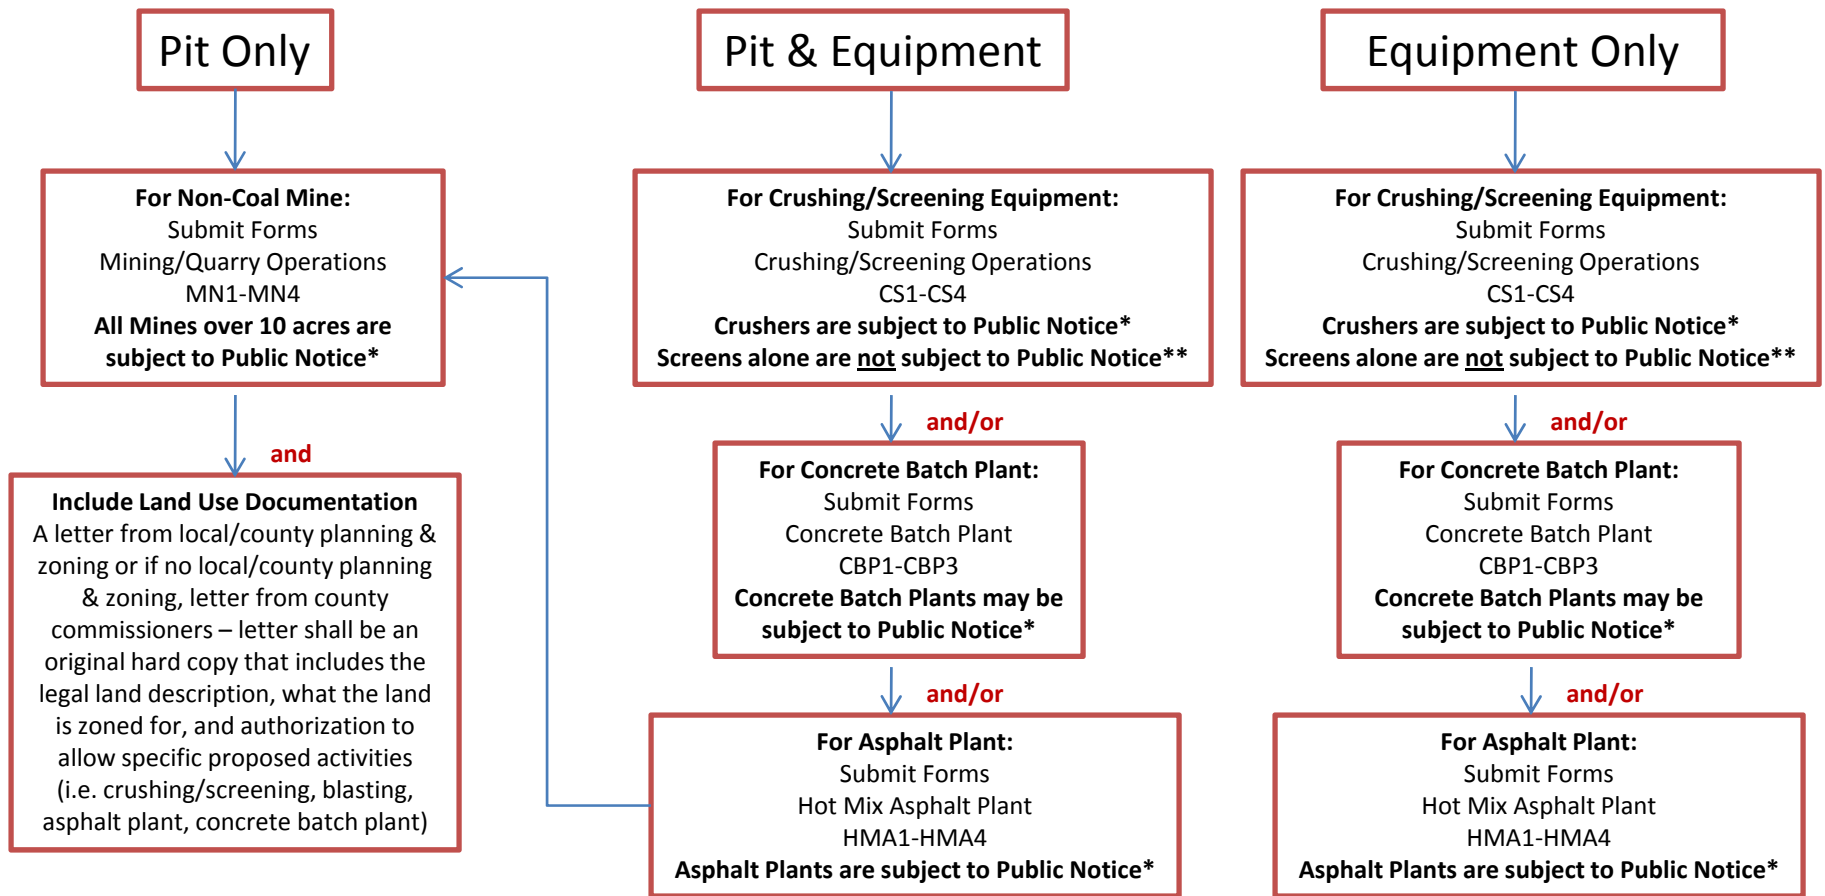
Pit Only

For Non-Coal Mine:
Submit Forms
Mining/Quarry Operations
MN1-MN4
All Mines over 10 acres are subject to Public Notice*

and

Include Land Use Documentation
A letter from local/county planning & zoning or if no local/county planning & zoning, letter from county commissioners – letter shall be an original hard copy that includes the legal land description, what the land is zoned for, and authorization to allow specific proposed activities (i.e. crushing/screening, blasting, asphalt plant, concrete batch plant)

Pit & Equipment

For Crushing/Screening Equipment:
Submit Forms
Crushing/Screening Operations
CS1-CS4
Crushers are subject to Public Notice*
Screens alone are not subject to Public Notice**

and/or

For Concrete Batch Plant:
Submit Forms
Concrete Batch Plant
CBP1-CBP3
Concrete Batch Plants may be subject to Public Notice*

and/or

For Asphalt Plant:
Submit Forms
Hot Mix Asphalt Plant
HMA1-HMA4
Asphalt Plants are subject to Public Notice*

Equipment Only

For Crushing/Screening Equipment:
Submit Forms
Crushing/Screening Operations
CS1-CS4
Crushers are subject to Public Notice*
Screens alone are not subject to Public Notice**

and/or

For Concrete Batch Plant:
Submit Forms
Concrete Batch Plant
CBP1-CBP3
Concrete Batch Plants may be subject to Public Notice*

and/or

For Asphalt Plant:
Submit Forms
Hot Mix Asphalt Plant
HMA1-HMA4
Asphalt Plants are subject to Public Notice*